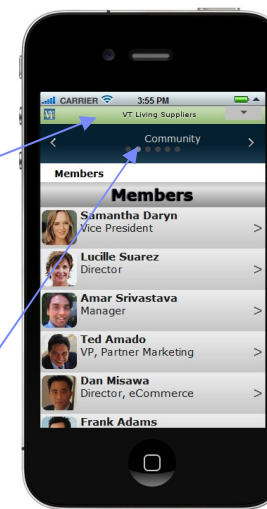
CARRIER 3:55 PM
VT VT Living Suppliers
< Community >
Members
Members
Samantha Daryn
Vice President >
Lucille Suarez
Director >
Amar Srivastava
Manager >
Ted Amado
VP, Partner Marketing >
Dan Misawa
Director, eCommerce >
Frank Adams